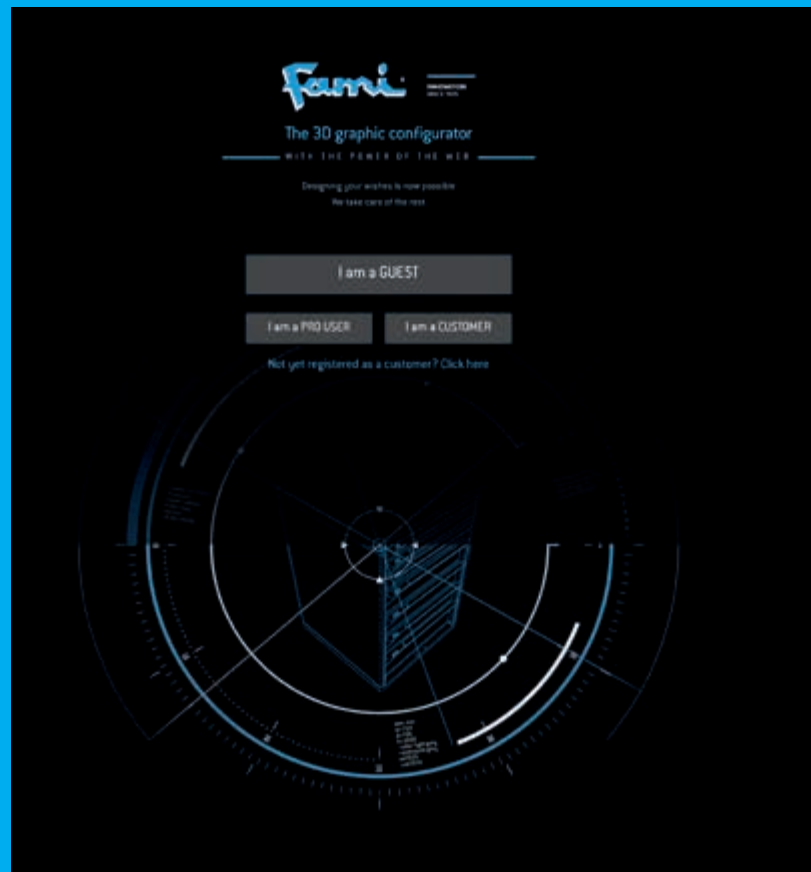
Fami

INNOVATION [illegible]

The 3D graphic configurator

WITH THE POWER OF THE WEB

Designing your wishes is now possible
We take care of the rest

I am a GUEST

I am a PRO USER

I am a CUSTOMER

Not yet registered as a customer? Click here